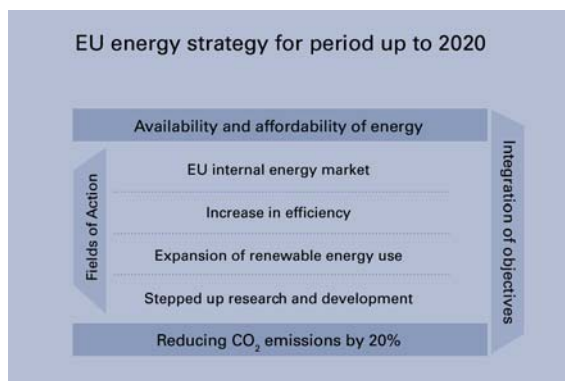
EU energy strategy for period up to 2020

Availability and affordability of energy

Fields of Action

EU internal energy market

Increase in efficiency

Expansion of renewable energy use

Stepped up research and development

Integration of objectives

Reducing $CO_2$ emissions by 20%